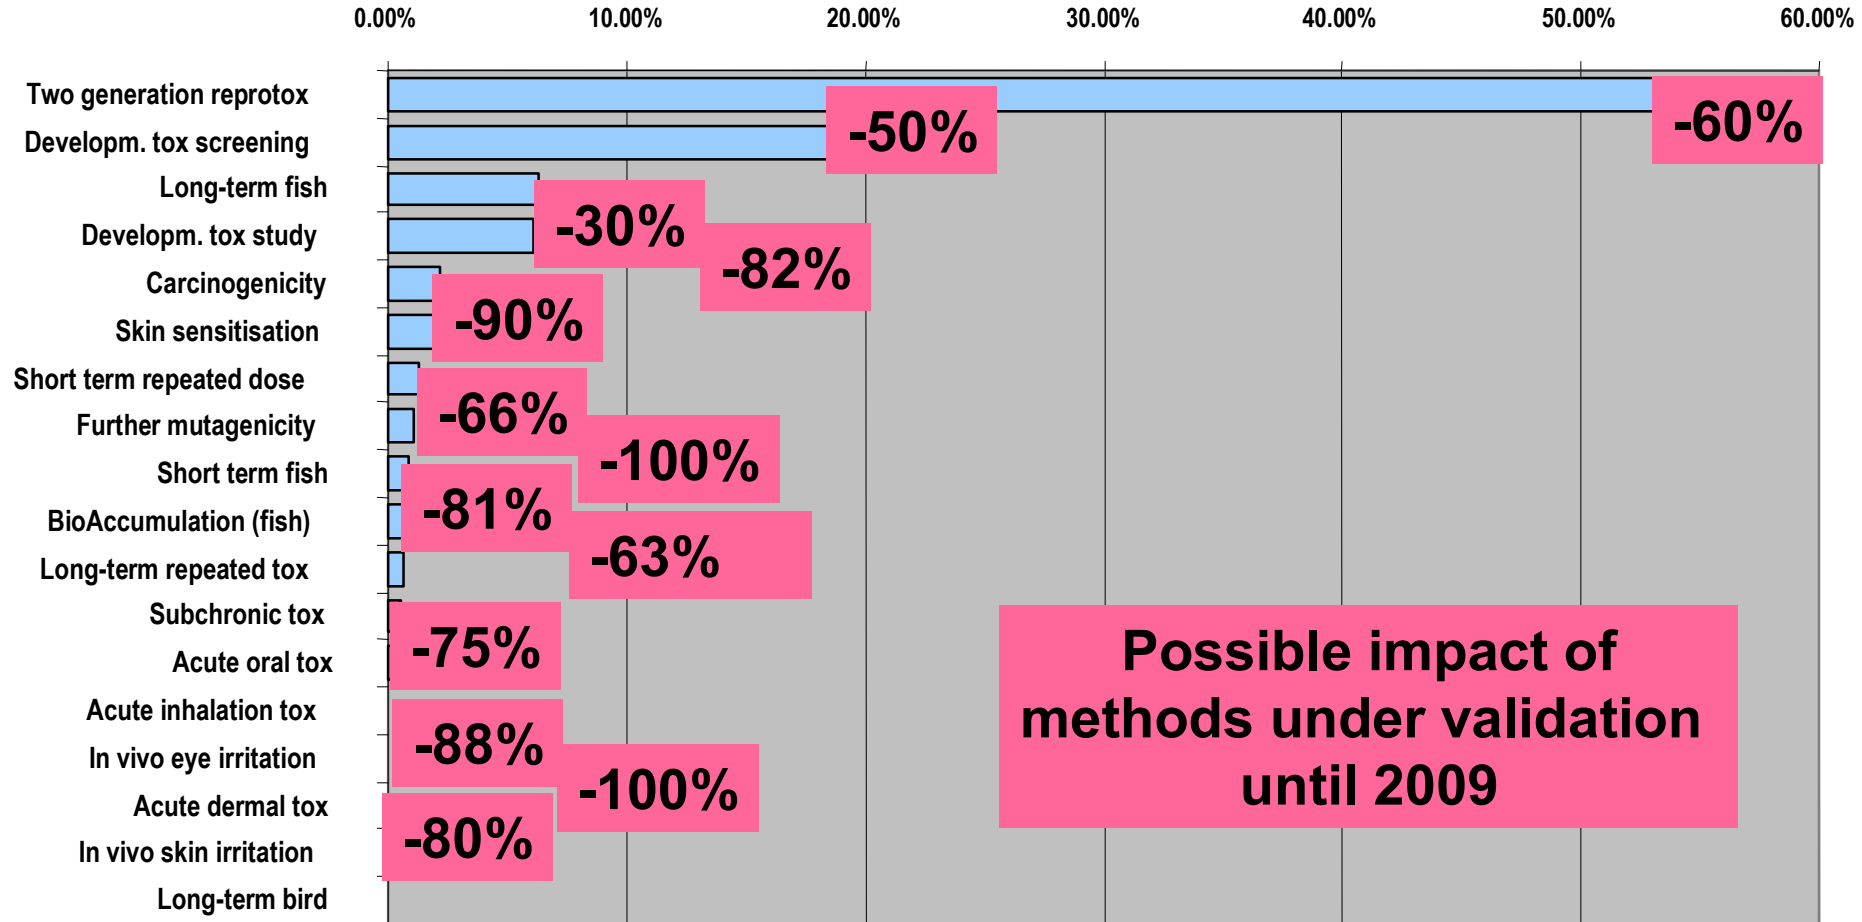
0.00% 10.00% 20.00% 30.00% 40.00% 50.00% 60.00%

Two generation reprotox
Developm. tox screening
Long-term fish
Developm. tox study
Carcinogenicity
Skin sensitisation
Short term repeated dose
Further mutagenicity
Short term fish
BioAccumulation (fish)
Long-term repeated tox
Subchronic tox
Acute oral tox
Acute inhalation tox
In vivo eye irritation
Acute dermal tox
In vivo skin irritation
Long-term bird

-60%
-50%
-30%
-82%
-90%
-66%
-100%
-81%
-63%
-75%
-88%
-100%
-80%

Possible impact of methods under validation until 2009